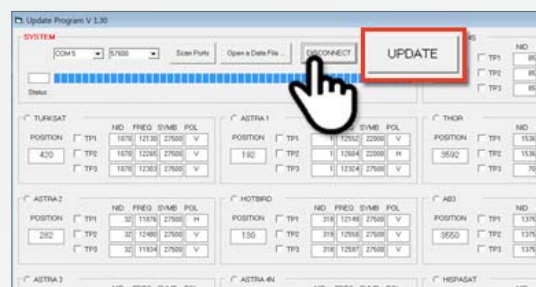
Update Program V 1.30

SYSTEM

COM 5
57600
Scan Ports
Open a Data File ...
DISCONNECT
UPDATE

Status

TURKSAT
POSITION
420
NID FREQ SYMB POL
TP1 1070 12130 27500 V
TP2 1070 12285 27500 V
TP3 1070 12303 27500 V

ASTRA 1
POSITION
192
SYMB POL
TP1 1 12552 22000 V
TP2 1 12604 22000 H
TP3 1 12324 27500 V

THOR
POSITION
3592
NID
TP1 1536
TP2 1536
TP3 70

ASTRA 2
POSITION
282
NID FREQ SYMB POL
TP1 32 11876 27500 H
TP2 32 12480 27500 V
TP3 32 11934 27500 V

HOTBIRD
POSITION
130
NID FREQ SYMB POL
TP1 318 12149 27500 V
TP2 318 12558 27500 V
TP3 318 12597 27500 V

AB3
POSITION
3550
NID
TP1 1375
TP2 1375
TP3 1375

ASTRA 3

ASTRA 4N

HISPASAT

TP1
TP2
TP3
NID
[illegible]